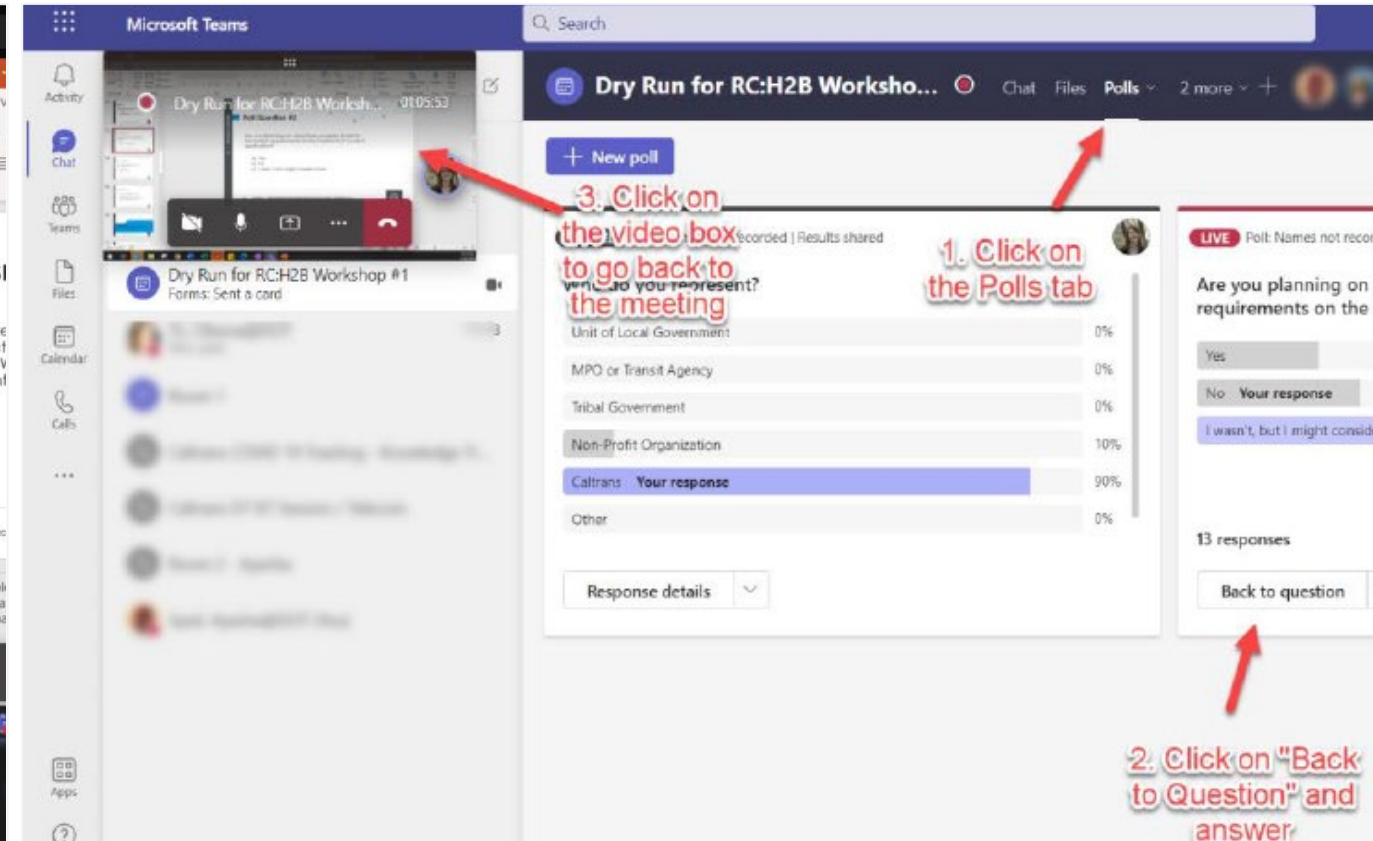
Microsoft Teams

Search

Activity

Chat

Teams

Files

Calendar

Calls

...

Apps

?

Dry Run for RC:H2B Worksh... 01:05:53

Dry Run for RC:H2B Workshop #1
Forms: Sent a card

Dry Run for RC:H2B Worksho...

Chat Files Polls 2 more +

+ New poll

3. Click on the video box to go back to the meeting

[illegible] recorded | Results shared

Who do you represent?

| Unit of Local Government | 0% |
|---|---|
| MPO or Transit Agency | 0% |
| Tribal Government | 0% |
| Non-Profit Organization | 10% |
| Caltrans Your response | 90% |
| Other | 0% |

Response details

1. Click on the Polls tab

LIVE Poll: Names not recor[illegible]

Are you planning on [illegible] requirements on the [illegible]

Yes

No Your response

I wasn't, but I might consid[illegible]

13 responses

Back to question

2. Click on "Back to Question" and answer